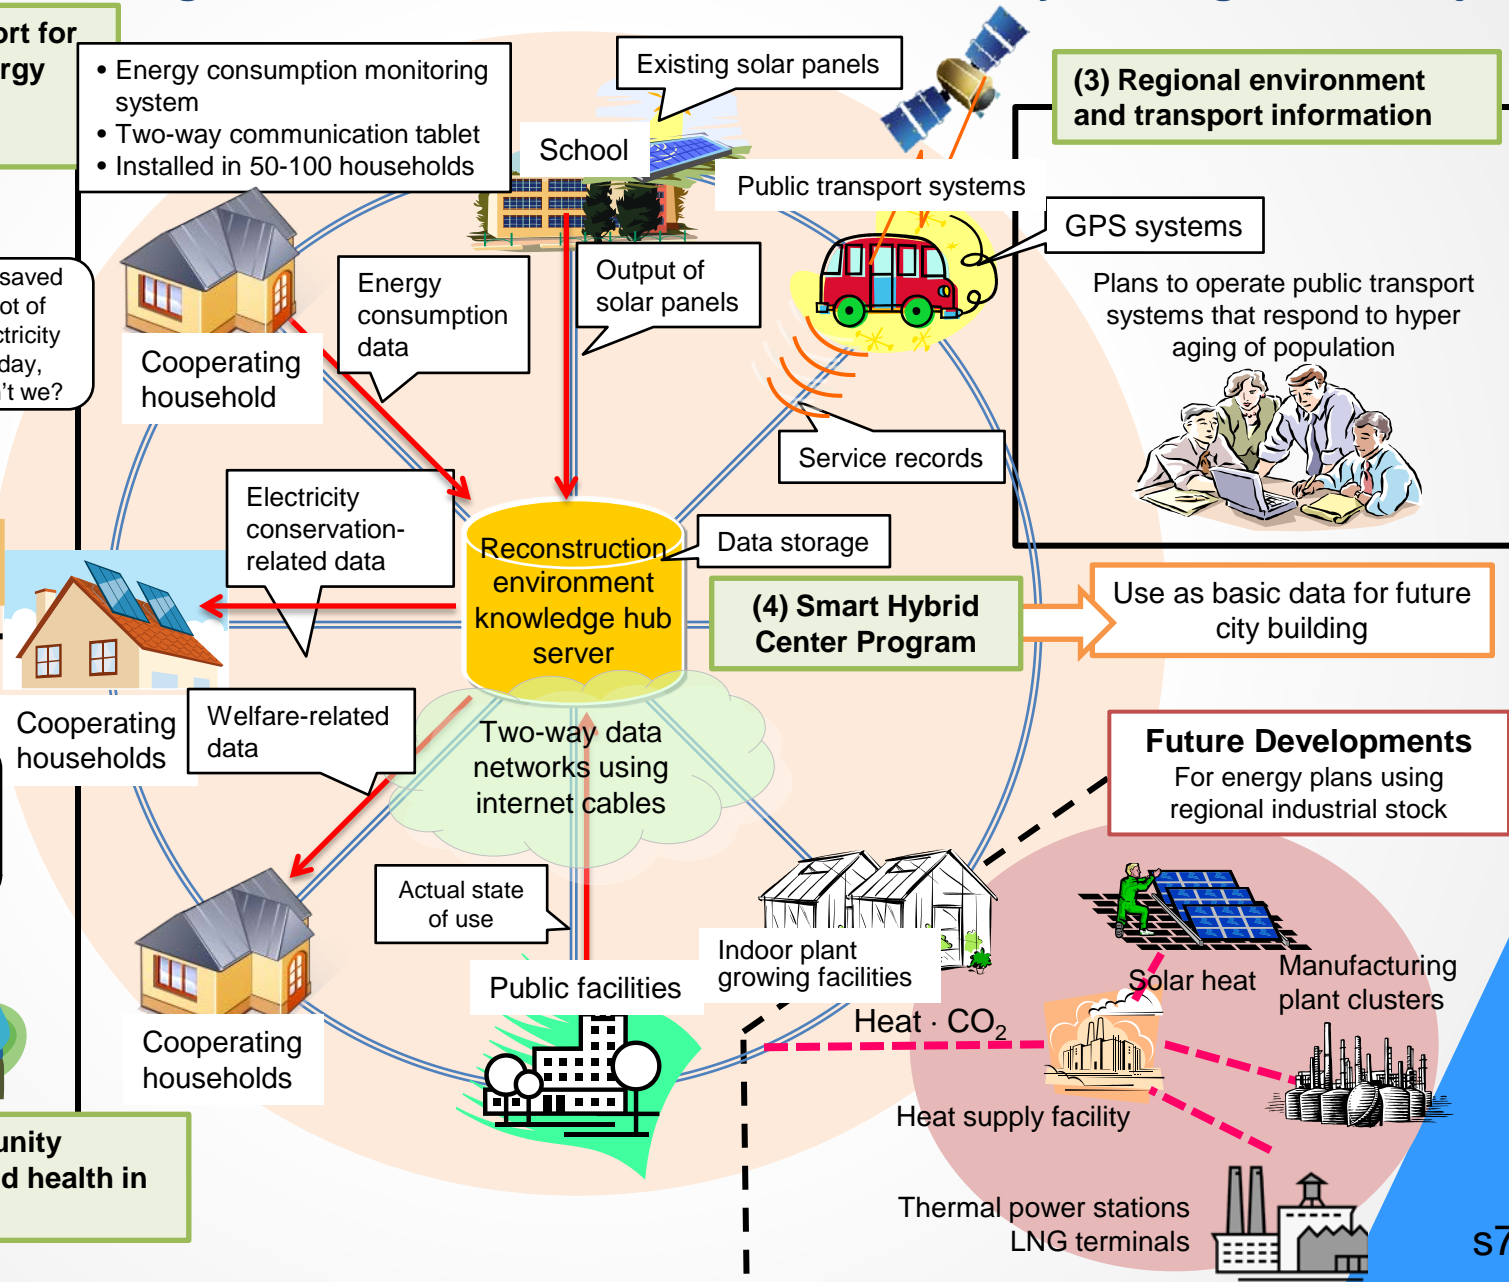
rt for
rgy

• Energy consumption monitoring system
• Two-way communication tablet
• Installed in 50-100 households

Existing solar panels

School

(3) Regional environment and transport information

Public transport systems

GPS systems

Plans to operate public transport systems that respond to hyper aging of population

saved
ot of
tricity
day,
't we?

Energy consumption data

Output of solar panels

Cooperating household

Service records

Electricity conservation-related data

Reconstruction environment knowledge hub server

Data storage

(4) Smart Hybrid Center Program

Use as basic data for future city building

Cooperating households

Welfare-related data

Two-way data networks using internet cables

Future Developments
For energy plans using regional industrial stock

Actual state of use

Indoor plant growing facilities

Public facilities

Solar heat

Manufacturing plant clusters

Heat · $CO_2$

Cooperating households

Heat supply facility

unity
d health in

Thermal power stations
LNG terminals

S7